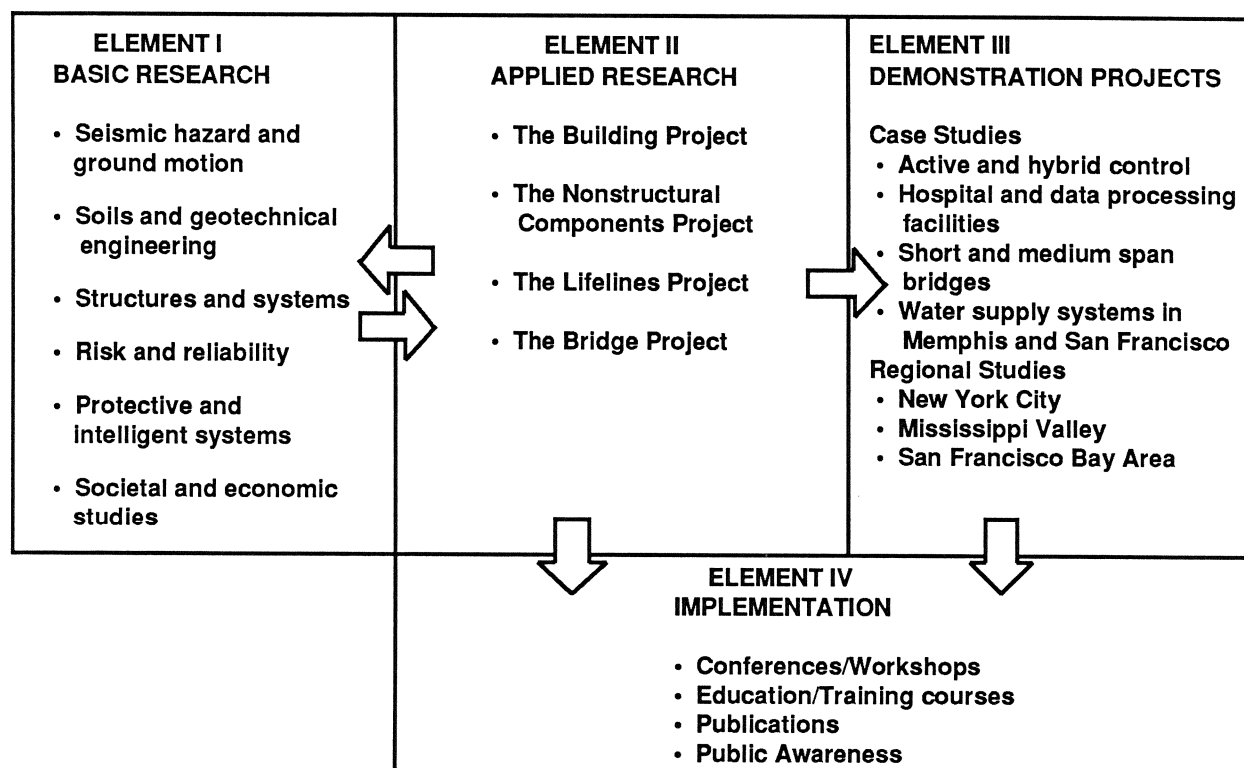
ELEMENT I
BASIC RESEARCH

- Seismic hazard and ground motion
- Soils and geotechnical engineering
- Structures and systems
- Risk and reliability
- Protective and intelligent systems
- Societal and economic studies

ELEMENT II
APPLIED RESEARCH

- The Building Project
- The Nonstructural Components Project
- The Lifelines Project
- The Bridge Project

ELEMENT III
DEMONSTRATION PROJECTS

Case Studies
- Active and hybrid control
- Hospital and data processing facilities
- Short and medium span bridges
- Water supply systems in Memphis and San Francisco

Regional Studies
- New York City
- Mississippi Valley
- San Francisco Bay Area

ELEMENT IV
IMPLEMENTATION

- Conferences/Workshops
- Education/Training courses
- Publications
- Public Awareness